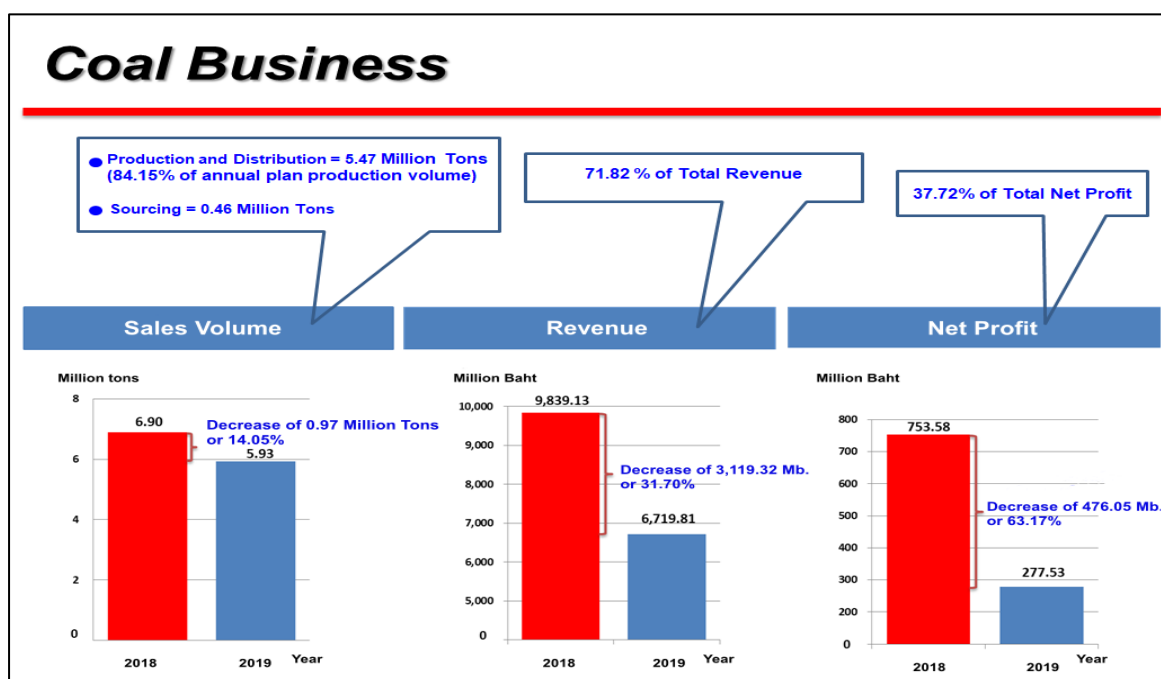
Coal Business

Production and Distribution = 5.47 Million Tons (84.15% of annual plan production volume)

Sourcing = 0.46 Million Tons

71.82 % of Total Revenue

37.72% of Total Net Profit

Sales Volume

Revenue

Net Profit

Million tons

8
6
4
2
0

6.90
5.93

Decrease of 0.97 Million Tons or 14.05%

2018
2019
Year

Million Baht

10,000
9,000
8,000
7,000
6,000
5,000
0

9,839.13
6,719.81

Decrease of 3,119.32 Mb. or 31.70%

2018
2019
Year

Million Baht

800
700
600
500
400
300
200
0

753.58
277.53

Decrease of 476.05 Mb. or 63.17%

2018
2019
Year